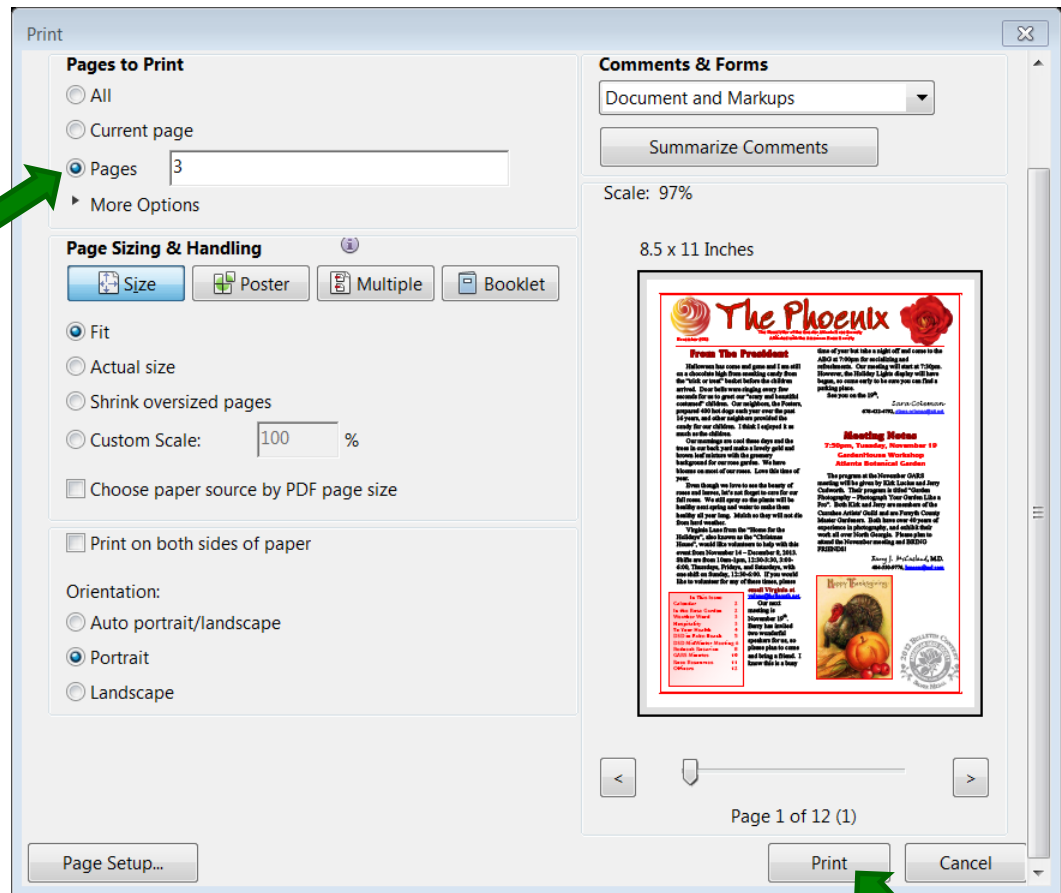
Print

Pages to Print
All
Current page
Pages 3
More Options

Page Sizing & Handling
Size
Poster
Multiple
Booklet
Fit
Actual size
Shrink oversized pages
Custom Scale: 100 %
Choose paper source by PDF page size

Print on both sides of paper

Orientation:
Auto portrait/landscape
Portrait
Landscape

Comments & Forms
Document and Markups
Summarize Comments

Scale: 97%

8.5 x 11 Inches

The Phoenix

From The President

Meeting Notes

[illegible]

Page 1 of 12 (1)

Page Setup...
Print
Cancel